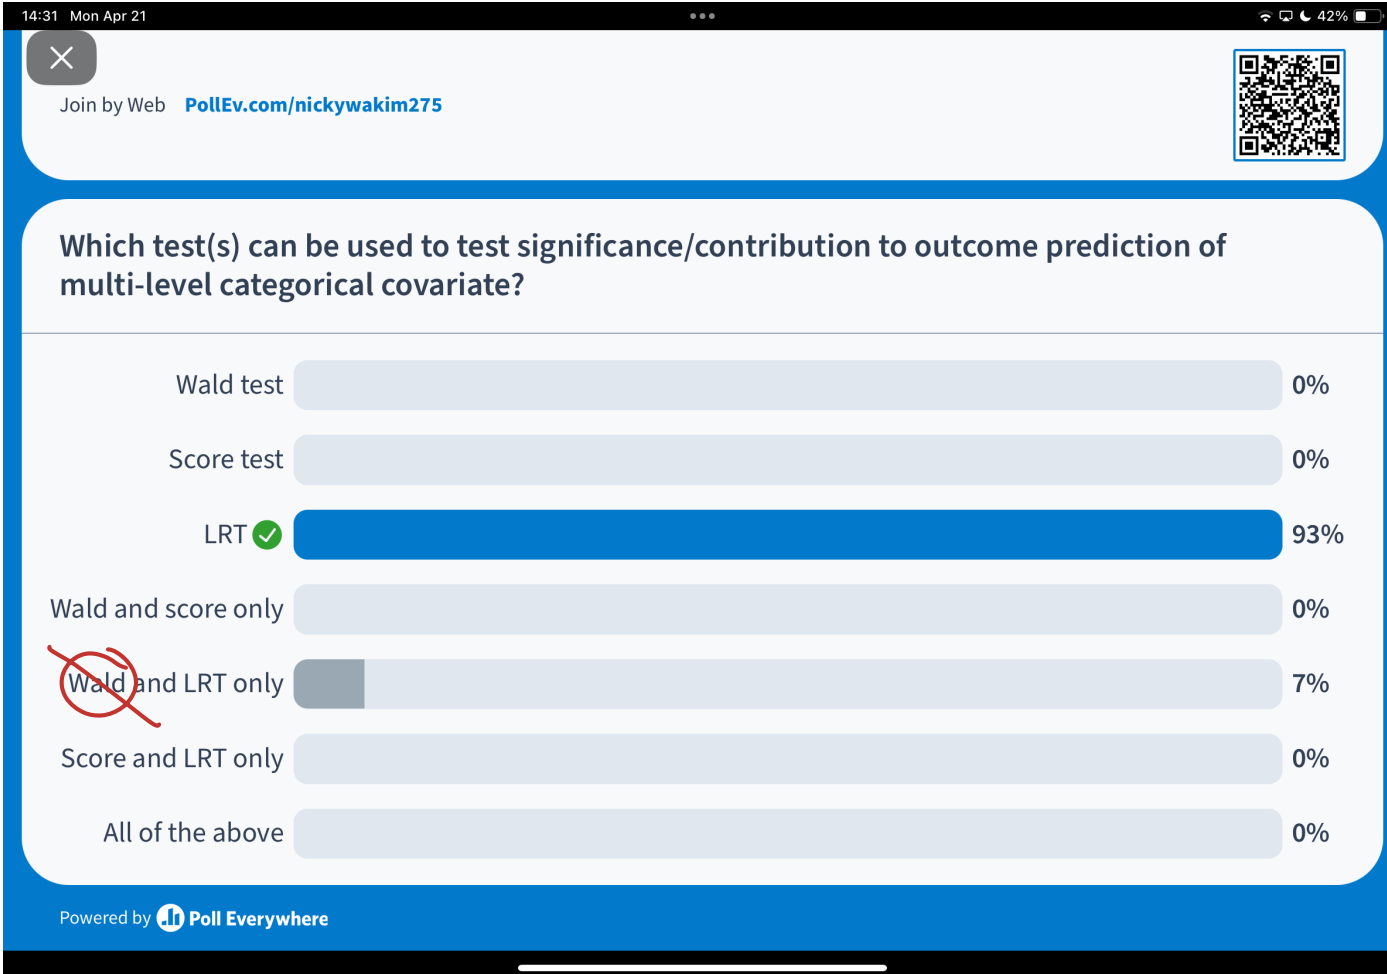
14:31 Mon Apr 21

42%

Join by Web PollEv.com/nickywakim275

Which test(s) can be used to test significance/contribution to outcome prediction of multi-level categorical covariate?

| | |
|---|---|
| Wald test | 0% |
| Score test | 0% |
| LRT | 93% |
| Wald and score only | 0% |
| Wald and LRT only | 7% |
| Score and LRT only | 0% |
| All of the above | 0% |

Powered by Poll Everywhere